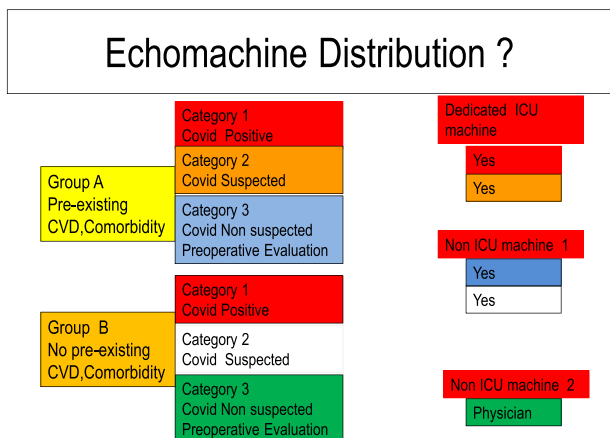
Echomachine Distribution ?

Group A
Pre-existing
CVD,Comorbidity

Category 1
Covid Positive

Category 2
Covid Suspected

Category 3
Covid Non suspected
Preoperative Evaluation

Group B
No pre-existing
CVD,Comorbidity

Category 1
Covid Positive

Category 2
Covid Suspected

Category 3
Covid Non suspected
Preoperative Evaluation

Dedicated ICU machine

Yes

Yes

Non ICU machine 1

Yes

Yes

Non ICU machine 2

Physician